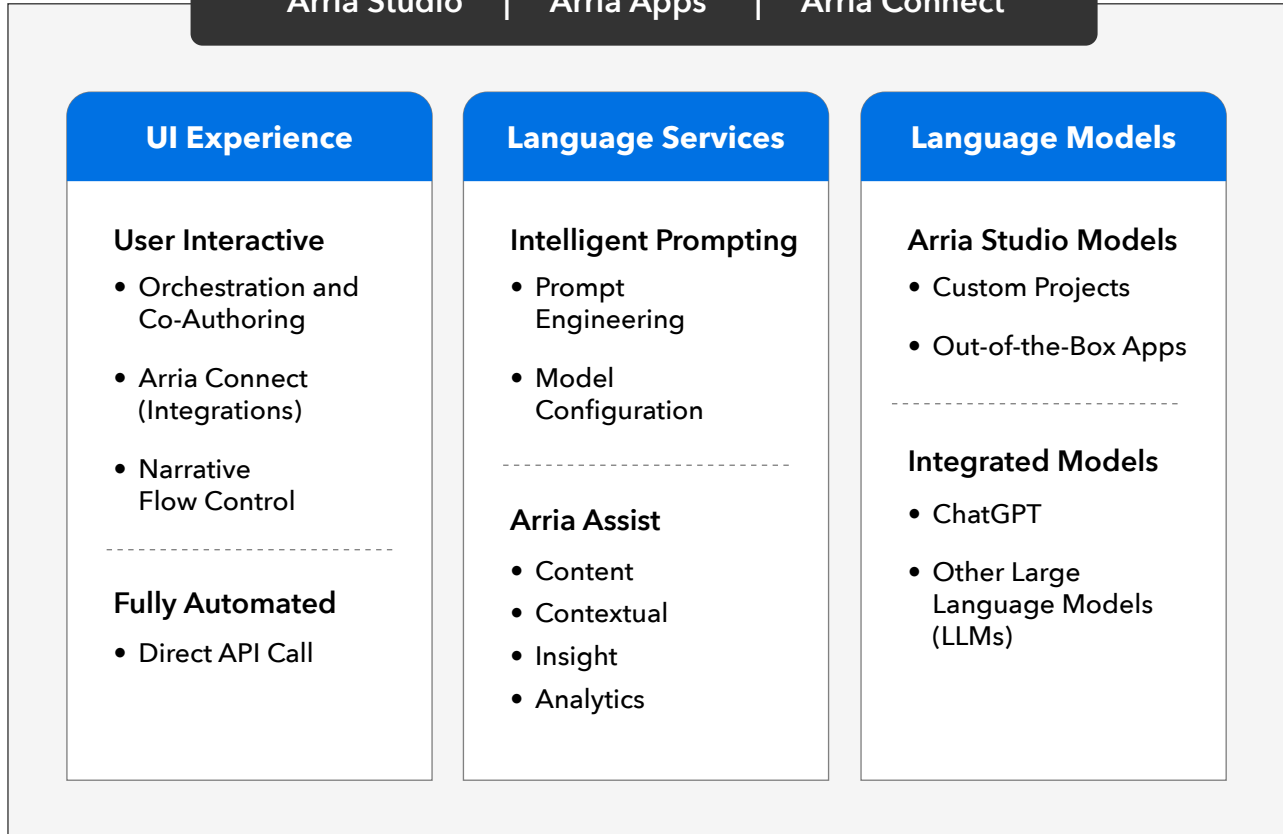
Arria Studio | Arria Apps | Arria Connect

UI Experience

User Interactive

- Orchestration and Co-Authoring
- Arria Connect (Integrations)
- Narrative Flow Control

Fully Automated

- Direct API Call

Language Services

Intelligent Prompting

- Prompt Engineering
- Model Configuration

Arria Assist

- Content
- Contextual
- Insight
- Analytics

Language Models

Arria Studio Models

- Custom Projects
- Out-of-the-Box Apps

Integrated Models

- ChatGPT
- Other Large Language Models (LLMs)